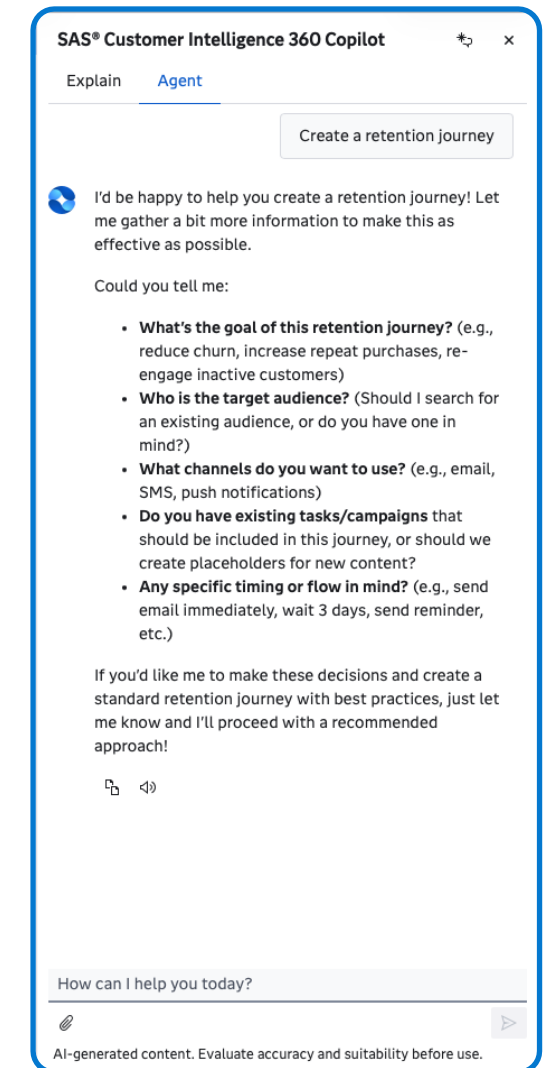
SAS® Customer Intelligence 360 Copilot

×

Explain Agent

Create a retention journey

I'd be happy to help you create a retention journey! Let me gather a bit more information to make this as effective as possible.

Could you tell me:

- **What's the goal of this retention journey?** (e.g., reduce churn, increase repeat purchases, re-engage inactive customers)
- **Who is the target audience?** (Should I search for an existing audience, or do you have one in mind?)
- **What channels do you want to use?** (e.g., email, SMS, push notifications)
- **Do you have existing tasks/campaigns** that should be included in this journey, or should we create placeholders for new content?
- **Any specific timing or flow in mind?** (e.g., send email immediately, wait 3 days, send reminder, etc.)

If you'd like me to make these decisions and create a standard retention journey with best practices, just let me know and I'll proceed with a recommended approach!

How can I help you today?

AI-generated content. Evaluate accuracy and suitability before use.